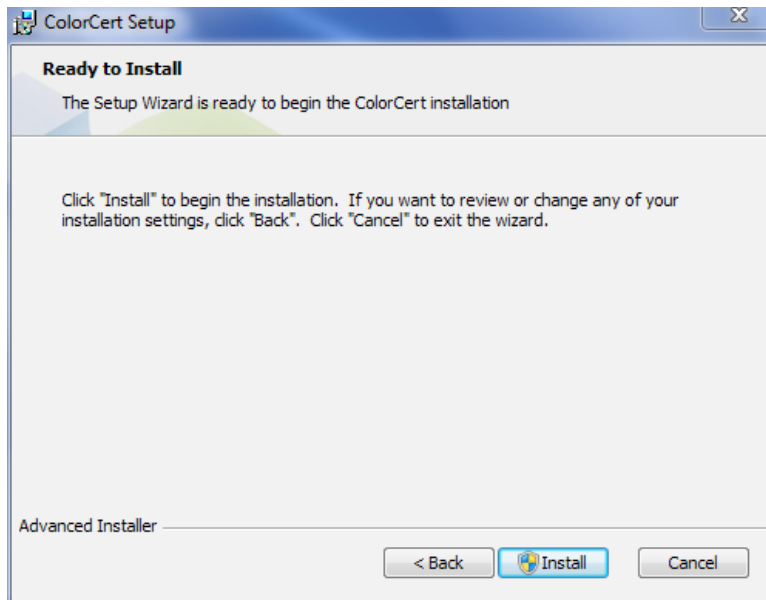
ColorCert Setup

Ready to Install

The Setup Wizard is ready to begin the ColorCert installation

Click "Install" to begin the installation. If you want to review or change any of your installation settings, click "Back". Click "Cancel" to exit the wizard.

Advanced Installer

< Back
Install
Cancel